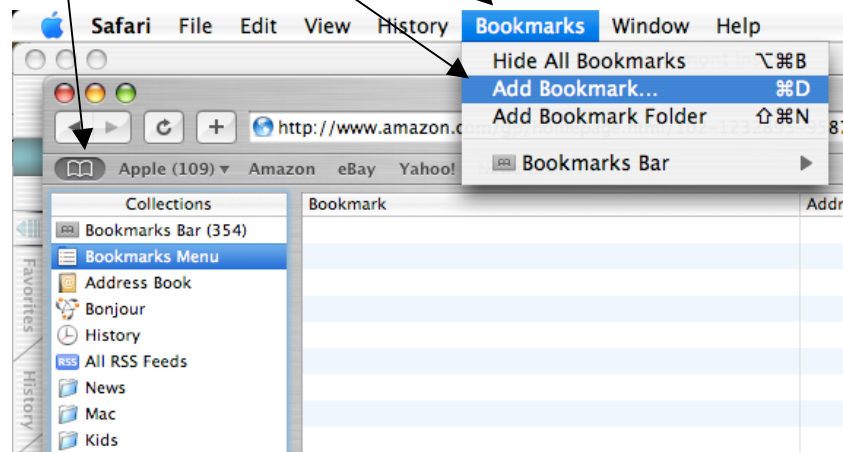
Safari File Edit View History Bookmarks Window Help

Hide All Bookmarks ⌥⌘B
Add Bookmark... ⌘D
Add Bookmark Folder ⇧⌘N
Bookmarks Bar ▶

http://www.amazon.c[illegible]

Apple (109) ▾ Amazon eBay Yahoo!

Favorites
History

| Collections | Bookmark | Addr |
|---|---|---|
| Bookmarks Bar (354) | | |
| Bookmarks Menu | | |
| Address Book | | |
| Bonjour | | |
| History | | |
| All RSS Feeds | | |
| News | | |
| Mac | | |
| Kids | | |